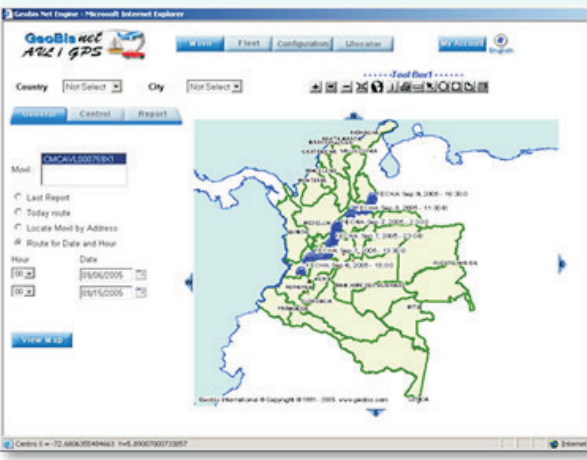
GeoBis Net Engine - Microsoft Internet Explorer

GeoBis net AVL / GPS

Movil Fleet Configuration Ulocator

My Account English

Country Not Select City Not Select

Tool Bar1

General Control Report

Movil : CMCAVL000759X1

Last Report
Today route
Locate Movil by Address
Route for Date and Hour

Hour Date
00 09/06/2005
00 09/15/2005

View Map

FECHA Sep 9, 2005 - 16:30:0
FECHA Sep 8, 2005 - 11:30:0
FECHA Sep 7, 2005 - 23:00
FECHA Sep 7, 2005 - 13:30:0
FECHA Sep 6, 2005 - 16:00

Geobis International ® Copyright © 1991 - 2005 www.geobis.com

Centro X = -72.6806355484663 Y=5.89007000733857

Internet